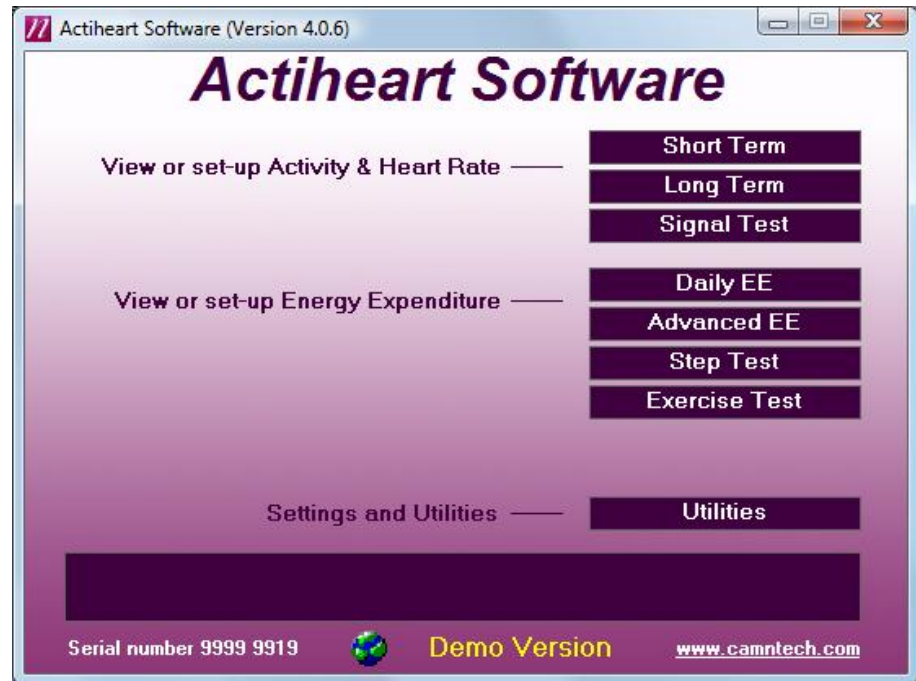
Actiheart Software (Version 4.0.6)

Actiheart Software

View or set-up Activity & Heart Rate

Short Term

Long Term

Signal Test

View or set-up Energy Expenditure

Daily EE

Advanced EE

Step Test

Exercise Test

Settings and Utilities

Utilities

Serial number 9999 9919

Demo Version

www.camntech.com